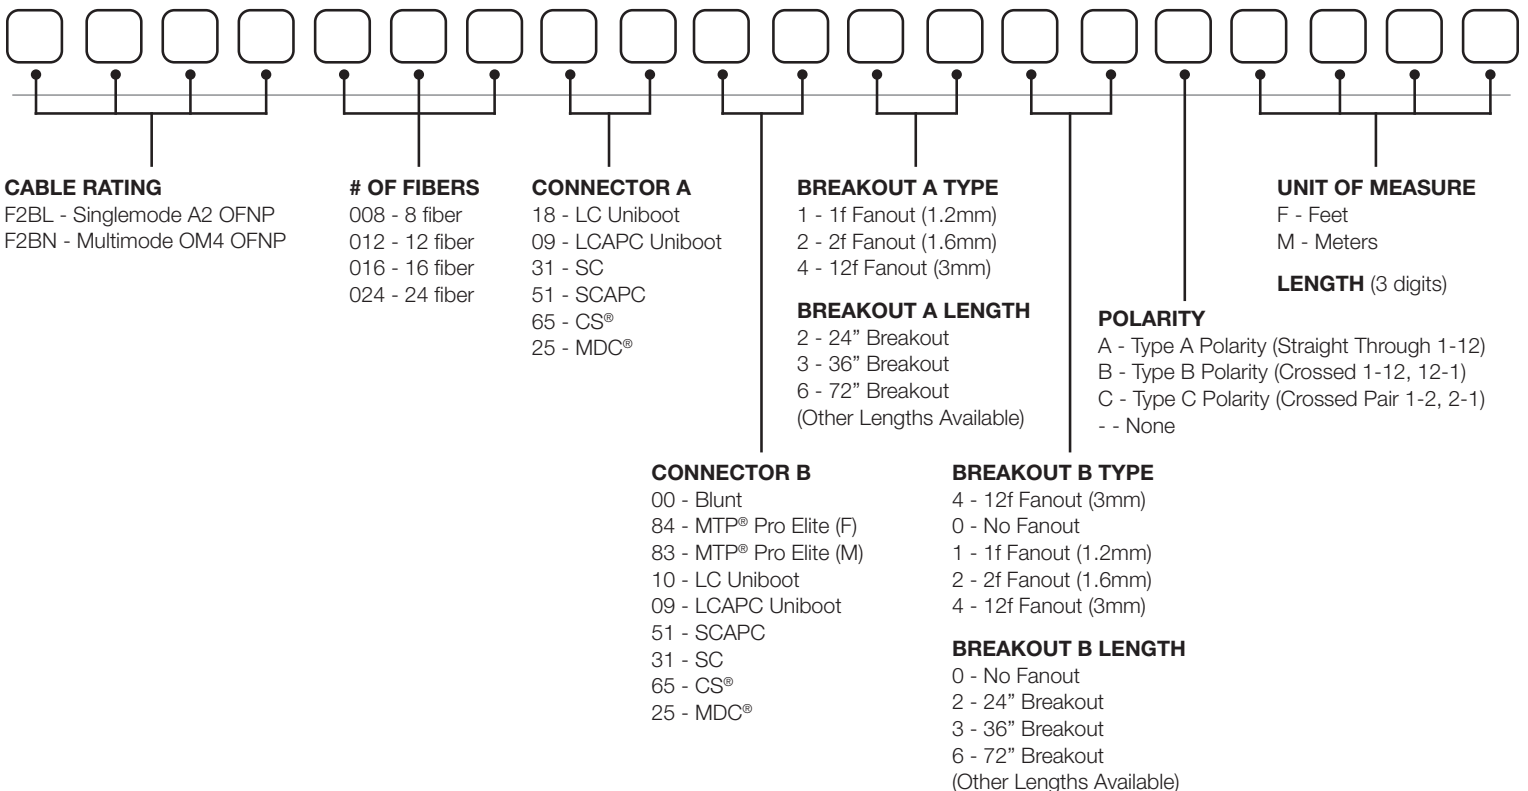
CABLE RATING
F2BL - Singlemode A2 OFNP
F2BN - Multimode OM4 OFNP

# OF FIBERS
008 - 8 fiber
012 - 12 fiber
016 - 16 fiber
024 - 24 fiber

CONNECTOR A
18 - LC Uniboot
09 - LCAPC Uniboot
31 - SC
51 - SCAPC
65 - CS®
25 - MDC®

BREAKOUT A TYPE
1 - 1f Fanout (1.2mm)
2 - 2f Fanout (1.6mm)
4 - 12f Fanout (3mm)

BREAKOUT A LENGTH
2 - 24” Breakout
3 - 36” Breakout
6 - 72” Breakout
(Other Lengths Available)

UNIT OF MEASURE
F - Feet
M - Meters

LENGTH (3 digits)

POLARITY
A - Type A Polarity (Straight Through 1-12)
B - Type B Polarity (Crossed 1-12, 12-1)
C - Type C Polarity (Crossed Pair 1-2, 2-1)
- - None

CONNECTOR B
00 - Blunt
84 - MTP® Pro Elite (F)
83 - MTP® Pro Elite (M)
10 - LC Uniboot
09 - LCAPC Uniboot
51 - SCAPC
31 - SC
65 - CS®
25 - MDC®

BREAKOUT B TYPE
4 - 12f Fanout (3mm)
0 - No Fanout
1 - 1f Fanout (1.2mm)
2 - 2f Fanout (1.6mm)
4 - 12f Fanout (3mm)

BREAKOUT B LENGTH
0 - No Fanout
2 - 24” Breakout
3 - 36” Breakout
6 - 72” Breakout
(Other Lengths Available)